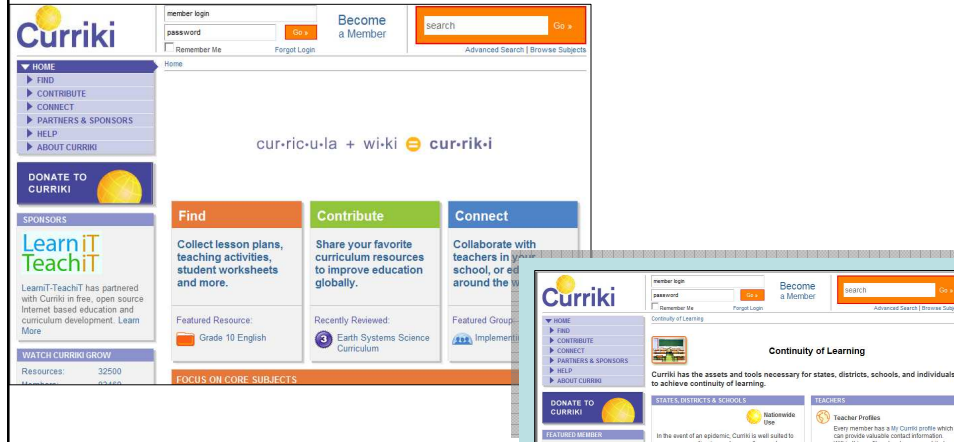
Curriki

member login
password
Go »
Remember Me
Forgot Login

Become a Member

search
Go »
Advanced Search | Browse Subjects

HOME
FIND
CONTRIBUTE
CONNECT
PARTNERS & SPONSORS
HELP
ABOUT CURRIKI

DONATE TO CURRIKI

SPONSORS

LearniT TeachiT

LearniT-TeachiT has partnered with Curriki in free, open source Internet based education and curriculum development. Learn More

WATCH CURRIKI GROW

Resources: 32500

Members: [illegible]

Home

cur·ric·u·la + wi·ki = cur·rik·i

Find

Collect lesson plans, teaching activities, student worksheets and more.

Featured Resource:

Grade 10 English

Contribute

Share your favorite curriculum resources to improve education globally.

Recently Reviewed:

Earth Systems Science Curriculum

Connect

Collaborate with teachers in your school, or ed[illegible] around the w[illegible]

Featured Group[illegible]

Implementin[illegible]

FOCUS ON CORE SUBJECTS

Curriki

member login
password
Go »
Remember Me
Forgot Login

Become a Member

search
Go »
Advanced Search | Browse Subjects

HOME
FIND
CONTRIBUTE
CONNECT
PARTNERS & SPONSORS
HELP
ABOUT CURRIKI

DONATE TO CURRIKI

FEATURED MEMBER

Continuity of Learning

Continuity of Learning

Curriki has the assets and tools necessary for states, districts, schools, and individuals to achieve continuity of learning.

STATES, DISTRICTS & SCHOOLS

Nationwide Use

In the event of an epidemic, Curriki is well suited to

TEACHERS

Teacher Profiles

Every member has a My Curriki profile which can provide valuable contact information.